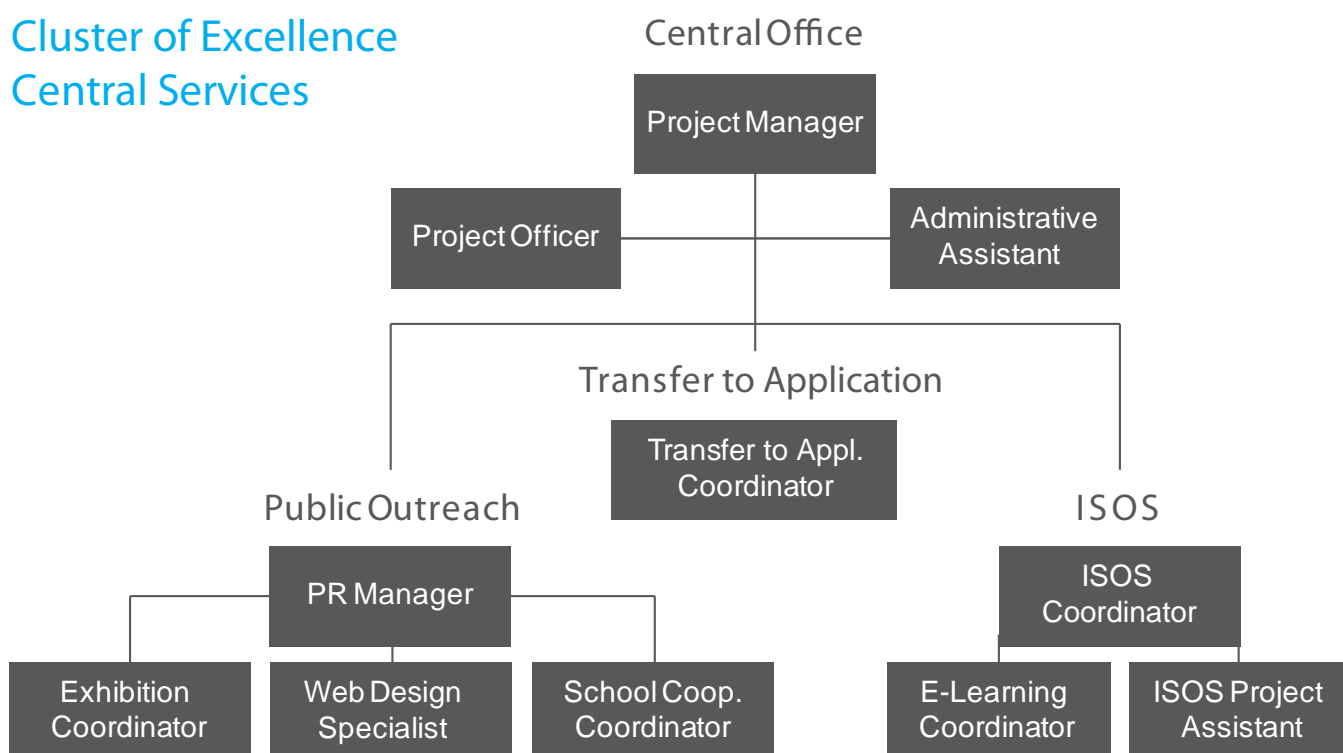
Cluster of Excellence
Central Services

Central Office

Project Manager

Project Officer

Administrative Assistant

Transfer to Application

Transfer to Appl. Coordinator

Public Outreach

PR Manager

Exhibition Coordinator

Web Design Specialist

School Coop. Coordinator

ISOS

ISOS Coordinator

E-Learning Coordinator

ISOS Project Assistant